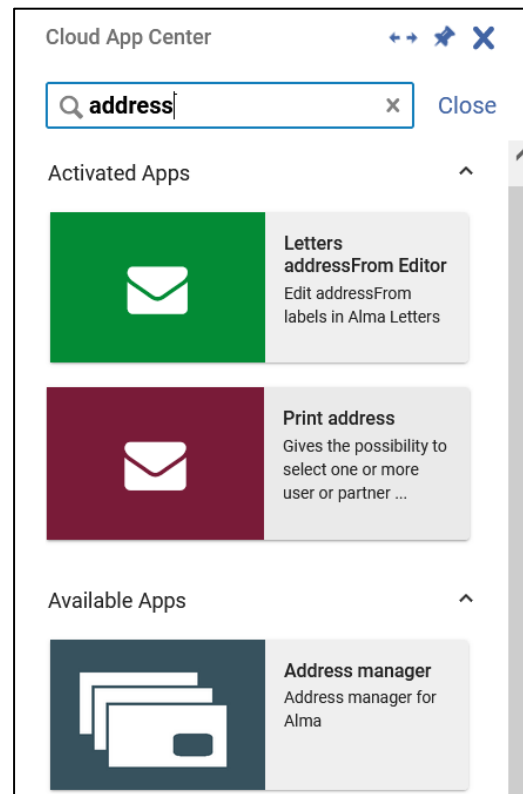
Cloud App Center

address

Close

Activated Apps

Letters addressFrom Editor
Edit addressFrom labels in Alma Letters

Print address
Gives the possibility to select one or more user or partner ...

Available Apps

Address manager
Address manager for Alma